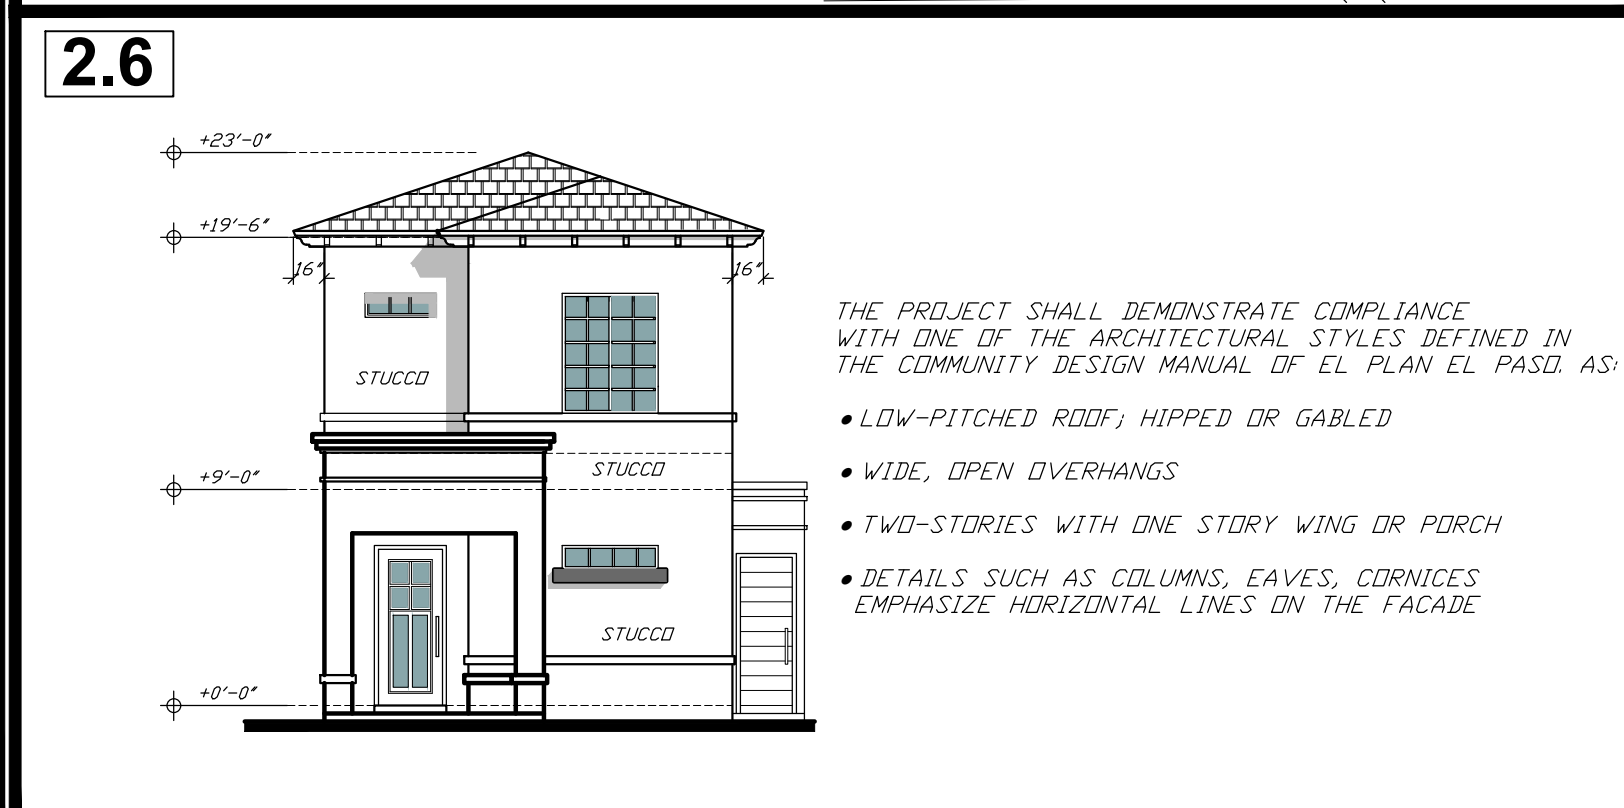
2.6

+23'-0"

+19'-6"

16"

16"

STUCCO

STUCCO

+9'-0"

STUCCO

+0'-0"

THE PROJECT SHALL DEMONSTRATE COMPLIANCE WITH ONE OF THE ARCHITECTURAL STYLES DEFINED IN THE COMMUNITY DESIGN MANUAL OF EL PLAN EL PASO. AS:

• LOW-PITCHED ROOF; HIPPED OR GABLED

• WIDE, OPEN OVERHANGS

• TWO-STORIES WITH ONE STORY WING OR PORCH

• DETAILS SUCH AS COLUMNS, EAVES, CORNICES EMPHASIZE HORIZONTAL LINES ON THE FACADE